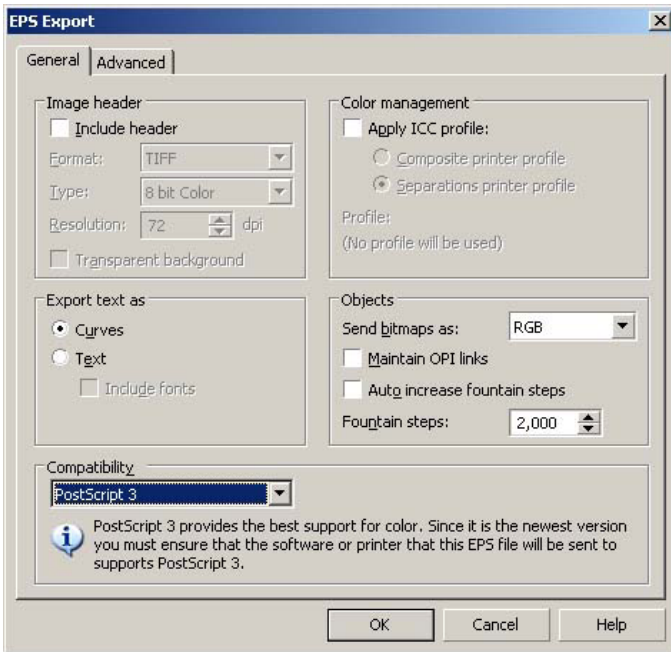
EPS Export

General | Advanced

Image header
Include header
Format: TIFF
Type: 8 bit Color
Resolution: 72 dpi
Transparent background

Color management
Apply ICC profile:
Composite printer profile
Separations printer profile
Profile:
(No profile will be used)

Export text as
Curves
Text
Include fonts

Objects
Send bitmaps as: RGB
Maintain OPI links
Auto increase fountain steps
Fountain steps: 2,000

Compatibility
PostScript 3
PostScript 3 provides the best support for color. Since it is the newest version you must ensure that the software or printer that this EPS file will be sent to supports PostScript 3.

OK Cancel Help